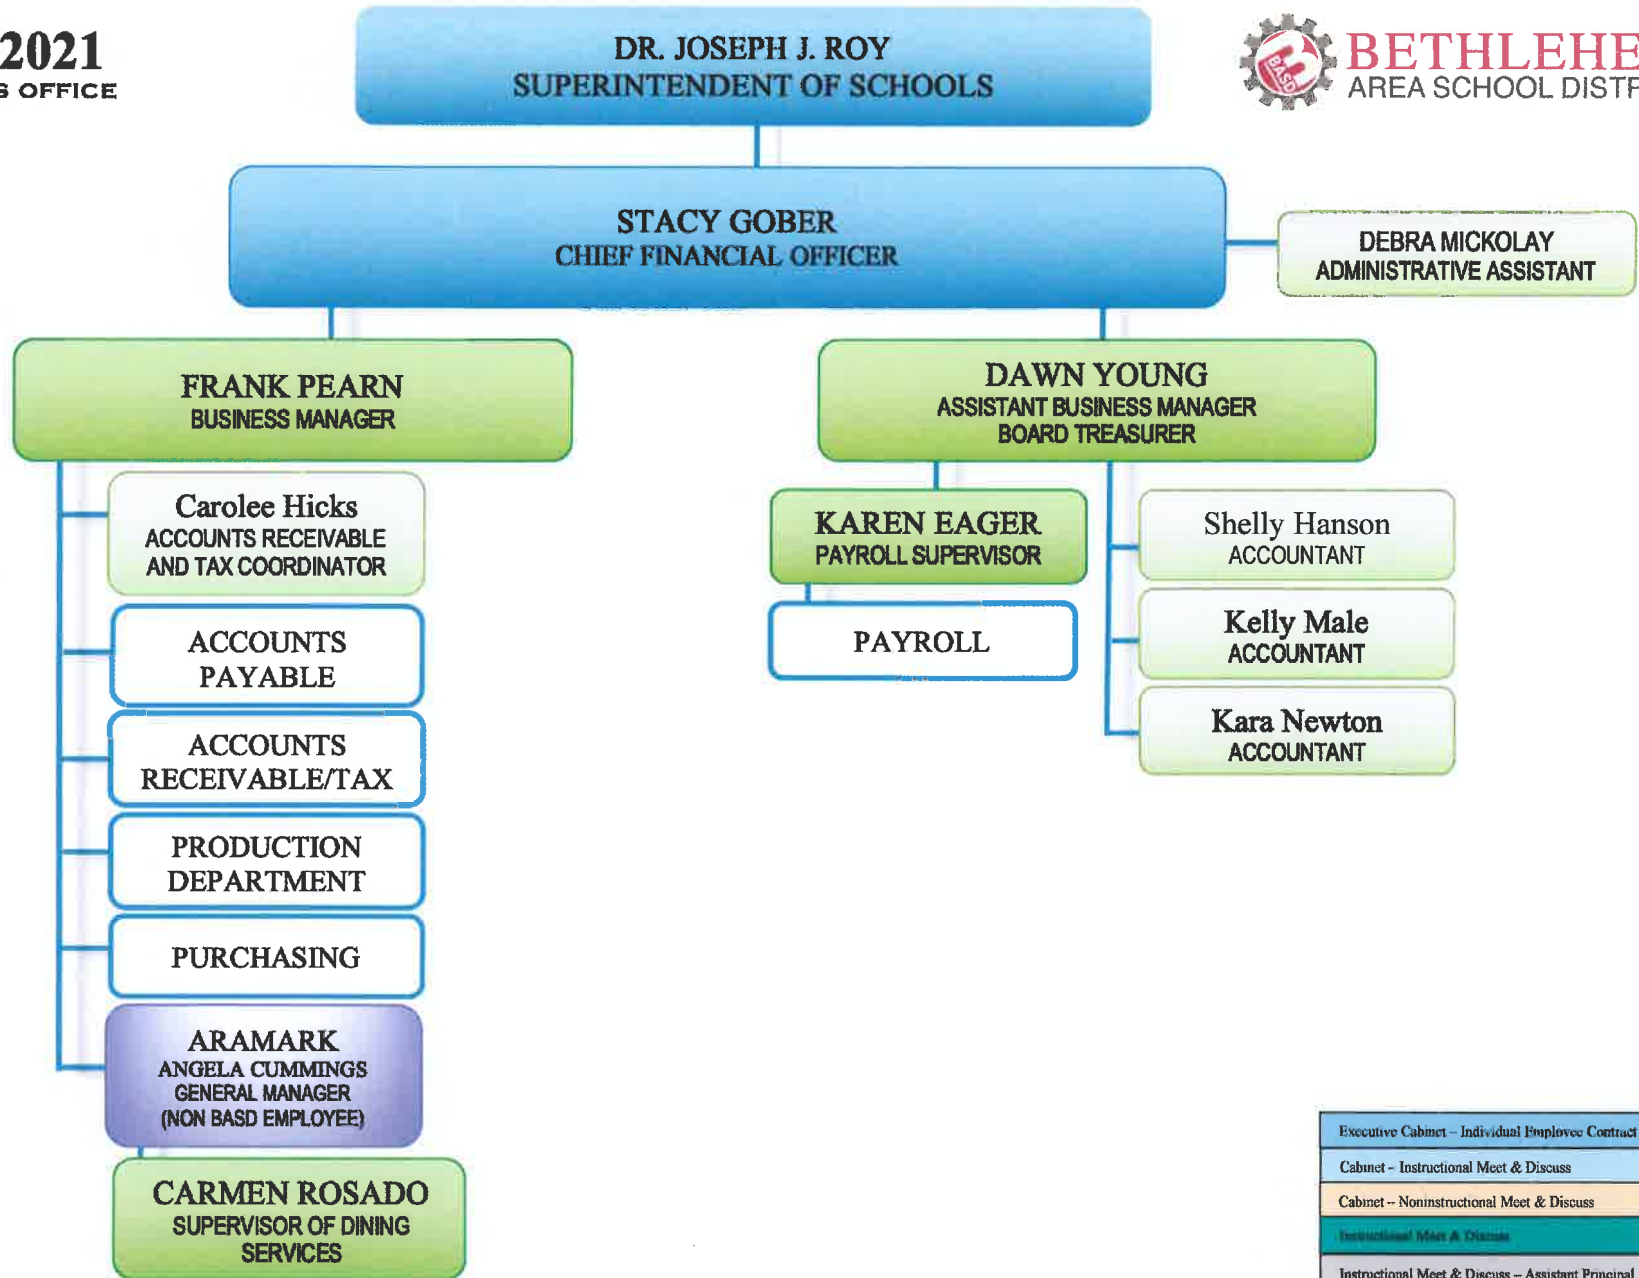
2021
S OFFICE

DR. JOSEPH J. ROY
SUPERINTENDENT OF SCHOOLS

BASD

BETHLEHE
AREA SCHOOL DISTR

STACY GOBER
CHIEF FINANCIAL OFFICER

DEBRA MICKOLAY
ADMINISTRATIVE ASSISTANT

FRANK PEARN
BUSINESS MANAGER

DAWN YOUNG
ASSISTANT BUSINESS MANAGER
BOARD TREASURER

Carolee Hicks
ACCOUNTS RECEIVABLE AND TAX COORDINATOR

ACCOUNTS PAYABLE

ACCOUNTS RECEIVABLE/TAX

PRODUCTION DEPARTMENT

PURCHASING

ARAMARK
ANGELA CUMMINGS
GENERAL MANAGER
(NON BASD EMPLOYEE)

CARMEN ROSADO
SUPERVISOR OF DINING SERVICES

KAREN EAGER
PAYROLL SUPERVISOR

PAYROLL

Shelly Hanson
ACCOUNTANT

Kelly Male
ACCOUNTANT

Kara Newton
ACCOUNTANT

Executive Cabinet – Individual Employee Contract
Cabinet – Instructional Meet & Discuss
Cabinet – Noninstructional Meet & Discuss
Instructional Meet & Discuss
Instructional Meet & Discuss – Assistant Principal